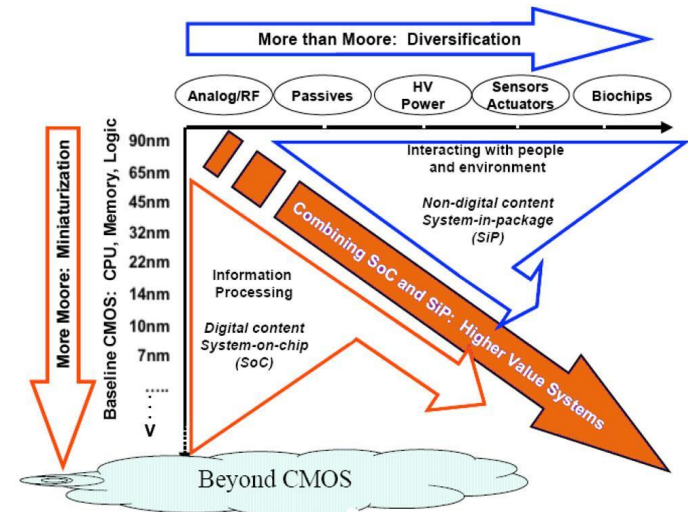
More than Moore: Diversification

Analog/RF

Passives

HV Power

Sensors Actuators

Biochips

More Moore: Miniaturization

Baseline CMOS: CPU, Memory, Logic

90nm

65nm

45nm

32nm

22nm

14nm

10nm

7nm

V

Interacting with people and environment

Non-digital content System-in-package (SiP)

Combining SoC and SiP: Higher Value Systems

Information Processing

Digital content System-on-chip (SoC)

Beyond CMOS